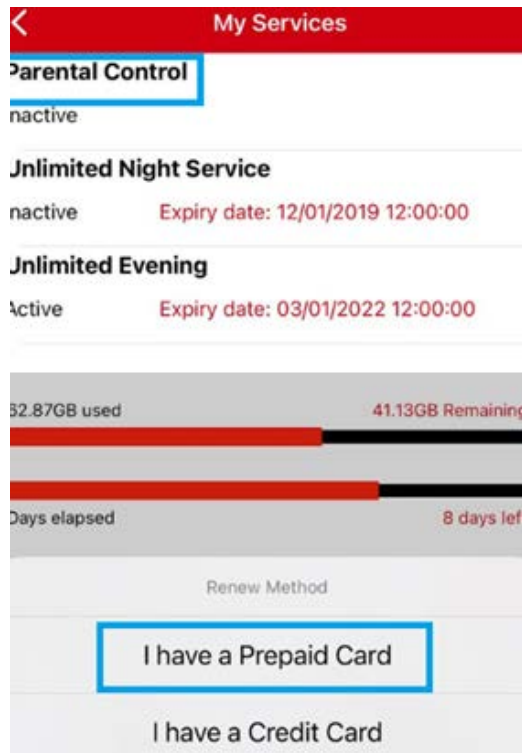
My Services

Parental Control
nactive

Jnlimited Night Service
nactive Expiry date: 12/01/2019 12:00:00

Jnlimited Evening
Active Expiry date: 03/01/2022 12:00:00

62.87GB used 41.13GB Remainin

Days elapsed 8 days lef

Renew Method

I have a Prepaid Card

I have a Credit Card